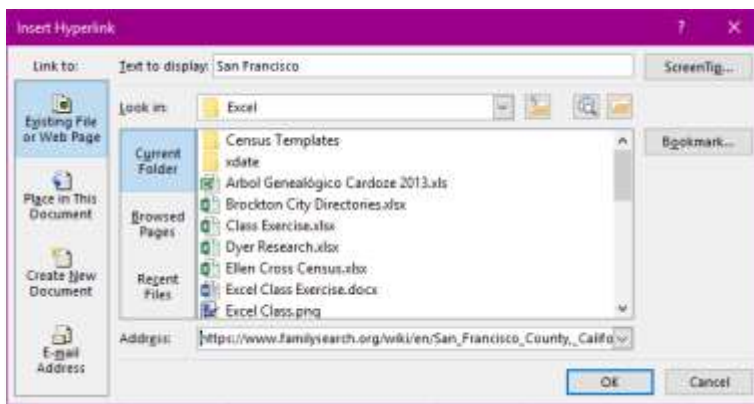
Insert Hyperlink

?

Link to:

Text to display: San Francisco

ScreenTip...

Existing File or Web Page

Look in: Excel

Current Folder

Census Templates
xdate
Arbol Genealógico Cardoze 2013.xls
Brockton City Directories.xlsx
Class Exercise.xlsx
Dyer Research.xlsx
Ellen Cross Census.xlsx
Excel Class Exercise.docx
Excel Class.png

Bookmark...

Place in This Document

Browsed Pages

Create New Document

Recent Files

E-mail Address

Address: https://www.familysearch.org/wiki/en/San_Francisco_County,_Califo

OK

Cancel